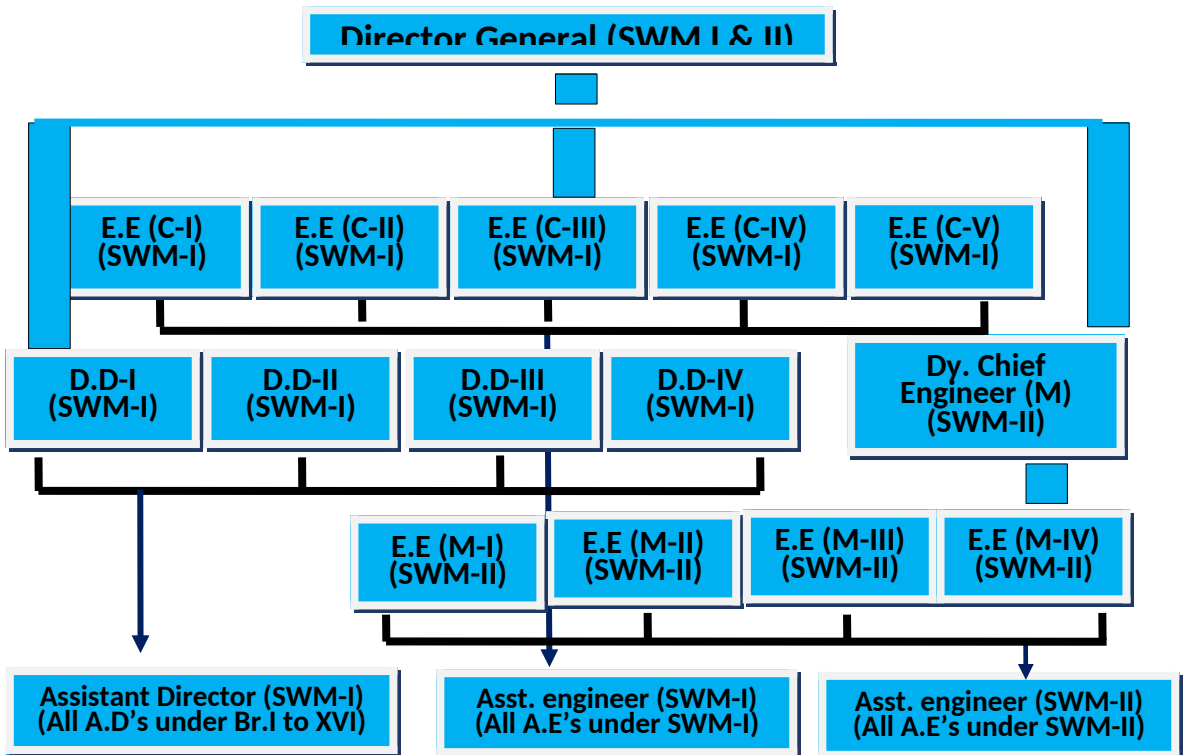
Director General (SWM I & II)

E.E (C-I) (SWM-I)

E.E (C-II) (SWM-I)

E.E (C-III) (SWM-I)

E.E (C-IV) (SWM-I)

E.E (C-V) (SWM-I)

D.D-I (SWM-I)

D.D-II (SWM-I)

D.D-III (SWM-I)

D.D-IV (SWM-I)

Dy. Chief Engineer (M) (SWM-II)

E.E (M-I) (SWM-II)

E.E (M-II) (SWM-II)

E.E (M-III) (SWM-II)

E.E (M-IV) (SWM-II)

Assistant Director (SWM-I) (All A.D's under Br.I to XVI)

Asst. engineer (SWM-I) (All A.E's under SWM-I)

Asst. engineer (SWM-II) (All A.E's under SWM-II)